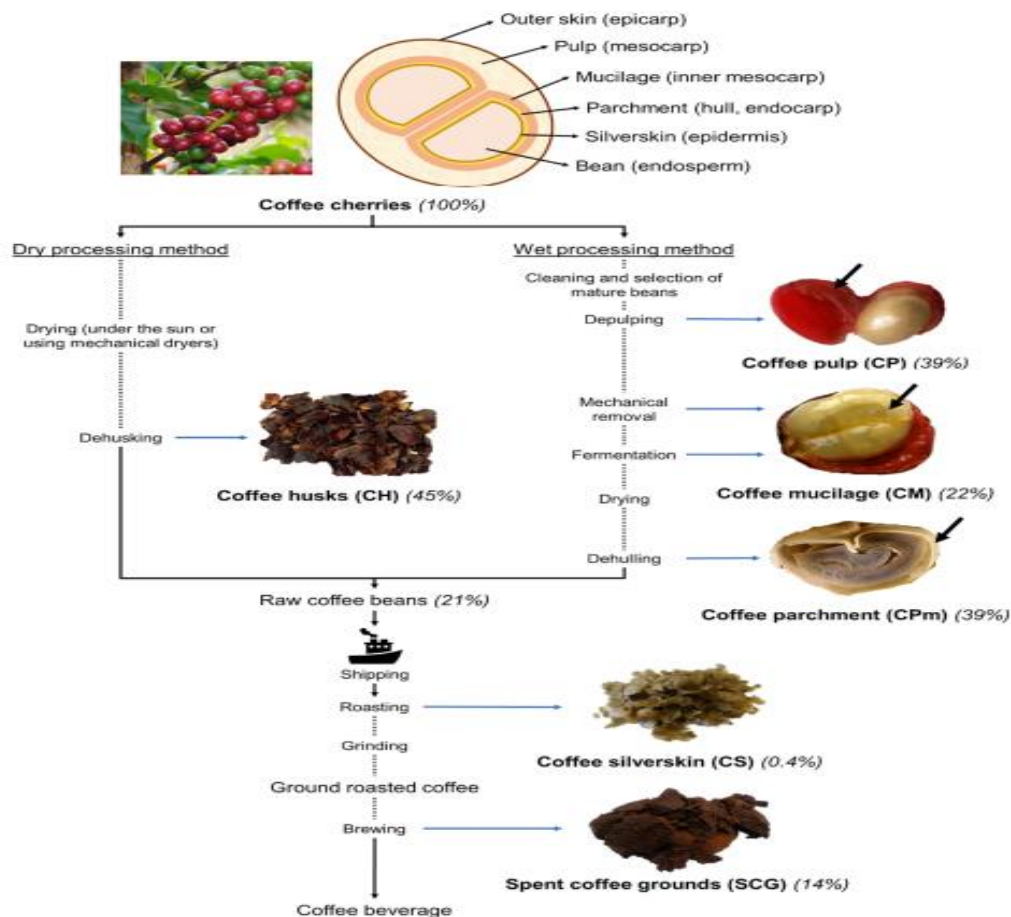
Outer skin (epicarp)
Pulp (mesocarp)
Mucilage (inner mesocarp)
Parchment (hull, endocarp)
Silverskin (epidermis)
Bean (endosperm)

**Coffee cherries** *(100%)*

Dry processing method

Drying (under the sun or using mechanical dryers)

Dehusking

**Coffee husks (CH)** *(45%)*

Wet processing method

Cleaning and selection of mature beans

Depulping

**Coffee pulp (CP)** *(39%)*

Mechanical removal

Fermentation

**Coffee mucilage (CM)** *(22%)*

Drying

Dehulling

**Coffee parchment (CPm)** *(39%)*

Raw coffee beans *(21%)*

Shipping

Roasting

**Coffee silverskin (CS)** *(0.4%)*

Grinding

Ground roasted coffee

Brewing

**Spent coffee grounds (SCG)** *(14%)*

Coffee beverage